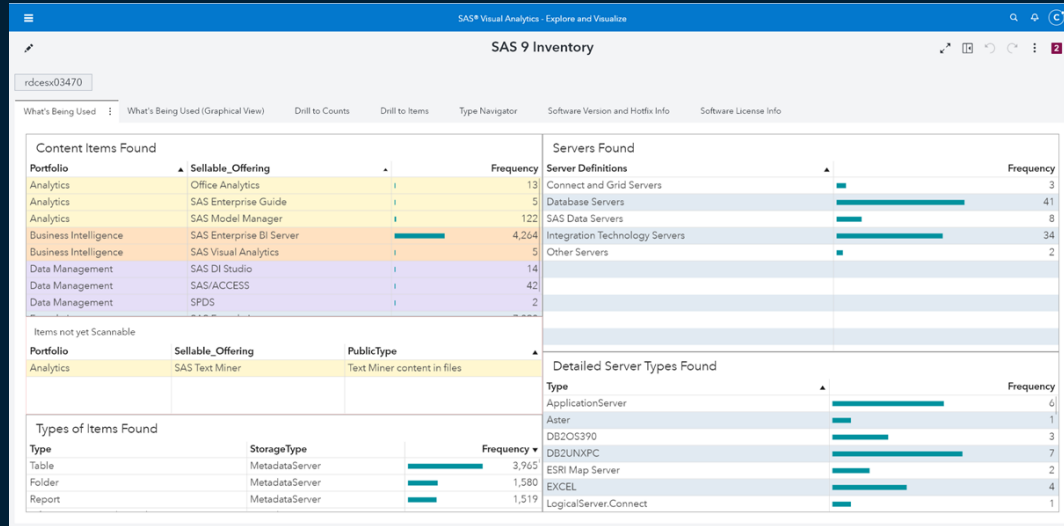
SAS® Visual Analytics - Explore and Visualize

SAS 9 Inventory

2

rdcesx03470

What's Being Used | What's Being Used (Graphical View) | Drill to Counts | Drill to Items | Type Navigator | Software Version and Hotfix Info | Software License Info

Content Items Found

| Portfolio | Sellable_Offering | Frequency |
|---|---|---|
| Analytics | Office Analytics | 13 |
| Analytics | SAS Enterprise Guide | 5 |
| Analytics | SAS Model Manager | 122 |
| Business Intelligence | SAS Enterprise BI Server | 4,264 |
| Business Intelligence | SAS Visual Analytics | 5 |
| Data Management | SAS DI Studio | 14 |
| Data Management | SAS/ACCESS | 42 |
| Data Management | SPDS | 2 |

Items not yet Scannable

| Portfolio | Sellable_Offering | PublicType |
|---|---|---|
| Analytics | SAS Text Miner | Text Miner content in files |

Types of Items Found

| Type | StorageType | Frequency |
|---|---|---|
| Table | MetadataServer | 3,965 |
| Folder | MetadataServer | 1,580 |
| Report | MetadataServer | 1,519 |

Servers Found

| Server Definitions | Frequency |
|---|---|
| Connect and Grid Servers | 3 |
| Database Servers | 41 |
| SAS Data Servers | 8 |
| Integration Technology Servers | 34 |
| Other Servers | 2 |

Detailed Server Types Found

| Type | Frequency |
|---|---|
| ApplicationServer | 6 |
| Aster | 1 |
| DB2OS390 | 3 |
| DB2UNXPC | 7 |
| ESRI Map Server | 2 |
| EXCEL | 4 |
| LogicalServer.Connect | 1 |